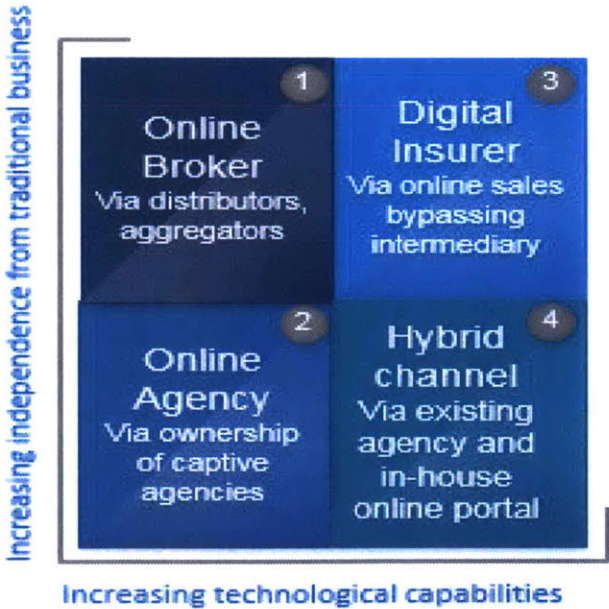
Increasing independence from traditional business

1
Online Broker
Via distributors, aggregators

3
Digital Insurer
Via online sales bypassing intermediary

2
Online Agency
Via ownership of captive agencies

4
Hybrid channel
Via existing agency and in-house online portal

Increasing technological capabilities